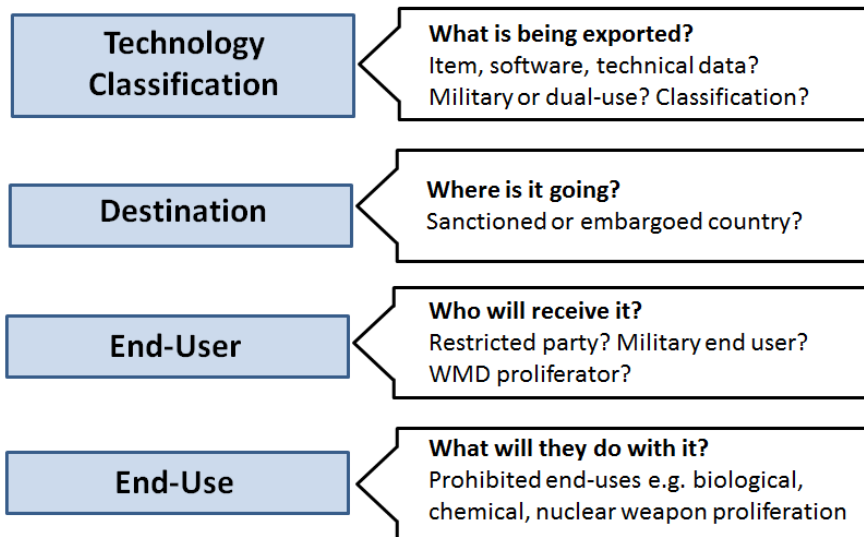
Technology Classification

What is being exported?
Item, software, technical data?
Military or dual-use? Classification?

Destination

Where is it going?
Sanctioned or embargoed country?

End-User

Who will receive it?
Restricted party? Military end user?
WMD proliferator?

End-Use

What will they do with it?
Prohibited end-uses e.g. biological, chemical, nuclear weapon proliferation